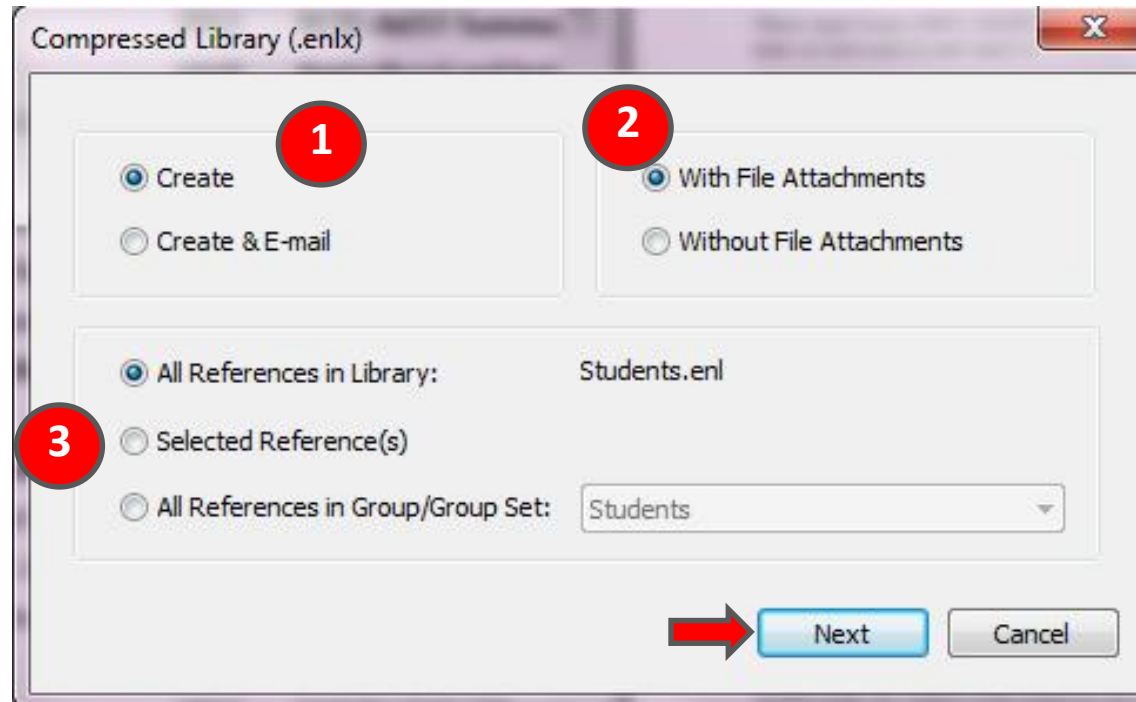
Compressed Library (.enlx)

1

Create

Create & E-mail

2

With File Attachments

Without File Attachments

All References in Library: Students.enl

3

Selected Reference(s)

All References in Group/Group Set: Students

Next

Cancel